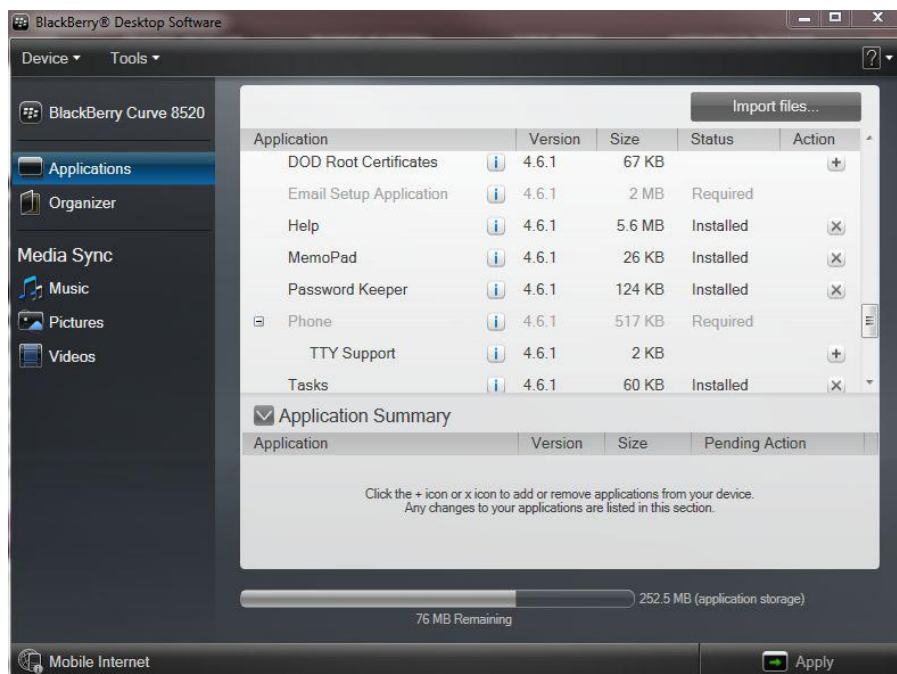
BlackBerry® Desktop Software

Device ▾ Tools ▾

?

BlackBerry Curve 8520

Applications

Organizer

Media Sync

Music

Pictures

Videos

Import files...

| Application | | Version | Size | Status | Action |
|---|---|---|---|---|---|
| DOD Root Certificates | i | 4.6.1 | 67 KB | | + |
| Email Setup Application | i | 4.6.1 | 2 MB | Required | |
| Help | i | 4.6.1 | 5.6 MB | Installed | × |
| MemoPad | i | 4.6.1 | 26 KB | Installed | × |
| Password Keeper | i | 4.6.1 | 124 KB | Installed | × |
| Phone | i | 4.6.1 | 517 KB | Required | |
| TTY Support | i | 4.6.1 | 2 KB | | + |
| Tasks | i | 4.6.1 | 60 KB | Installed | × |

Application Summary

| Application | Version | Size | Pending Action |
|---|---|---|---|

Click the + icon or x icon to add or remove applications from your device. Any changes to your applications are listed in this section.

252.5 MB (application storage)

76 MB Remaining

Mobile Internet

Apply